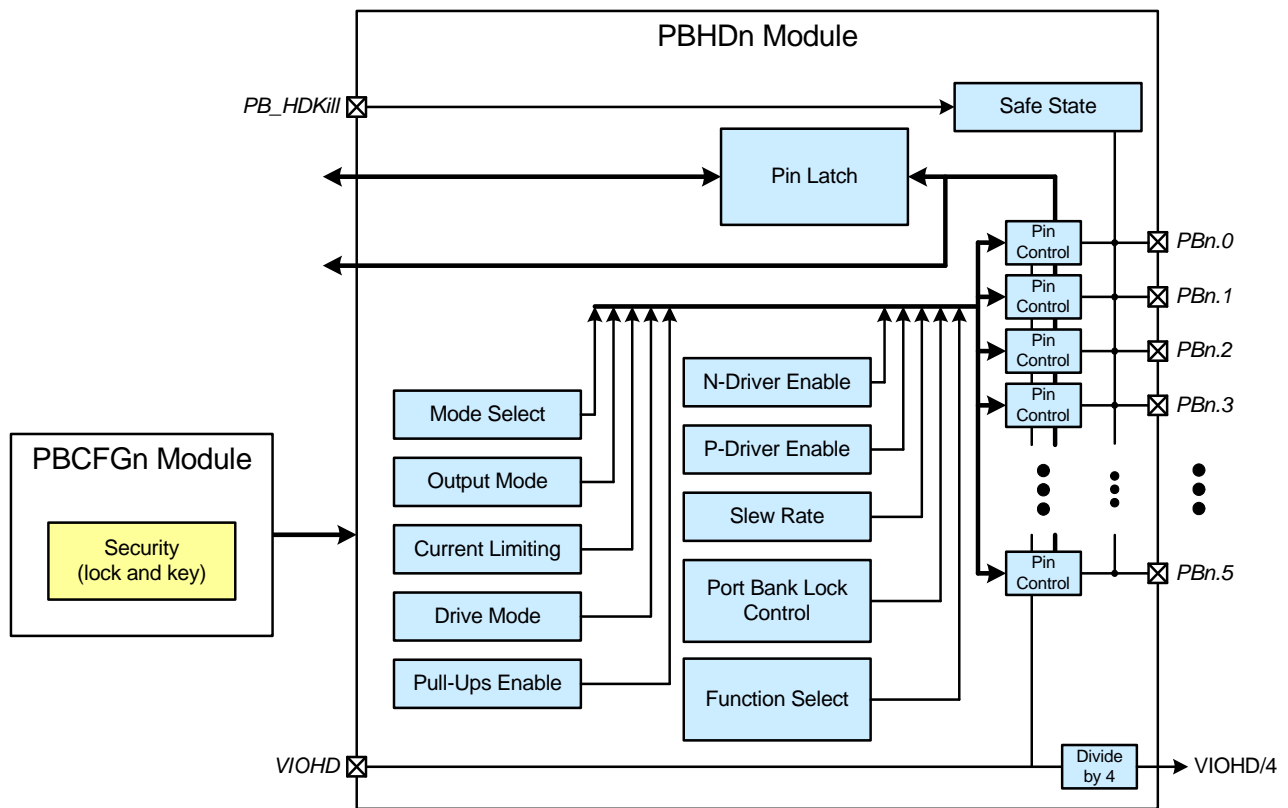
PBHDn Module

PB_HDKill

Safe State

Pin Latch

Pin Control

PBn.0

Pin Control

PBn.1

Pin Control

PBn.2

Pin Control

PBn.3

N-Driver Enable

Mode Select

P-Driver Enable

PBCFGn Module

Output Mode

Slew Rate

Security (lock and key)

Current Limiting

Port Bank Lock Control

Pin Control

PBn.5

Drive Mode

Pull-Ups Enable

Function Select

VIOHD

Divide by 4

VIOHD/4